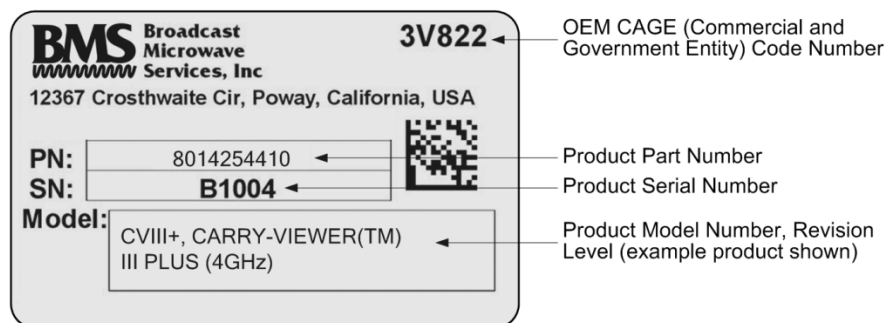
BMS Broadcast Microwave Services, Inc

3V822

OEM CAGE (Commercial and Government Entity) Code Number

12367 Crosthwaite Cir, Poway, California, USA

PN: 8014254410

Product Part Number

SN: B1004

Product Serial Number

Model: CVIII+, CARRY-VIEWER(TM) III PLUS (4GHz)

Product Model Number, Revision Level (example product shown)